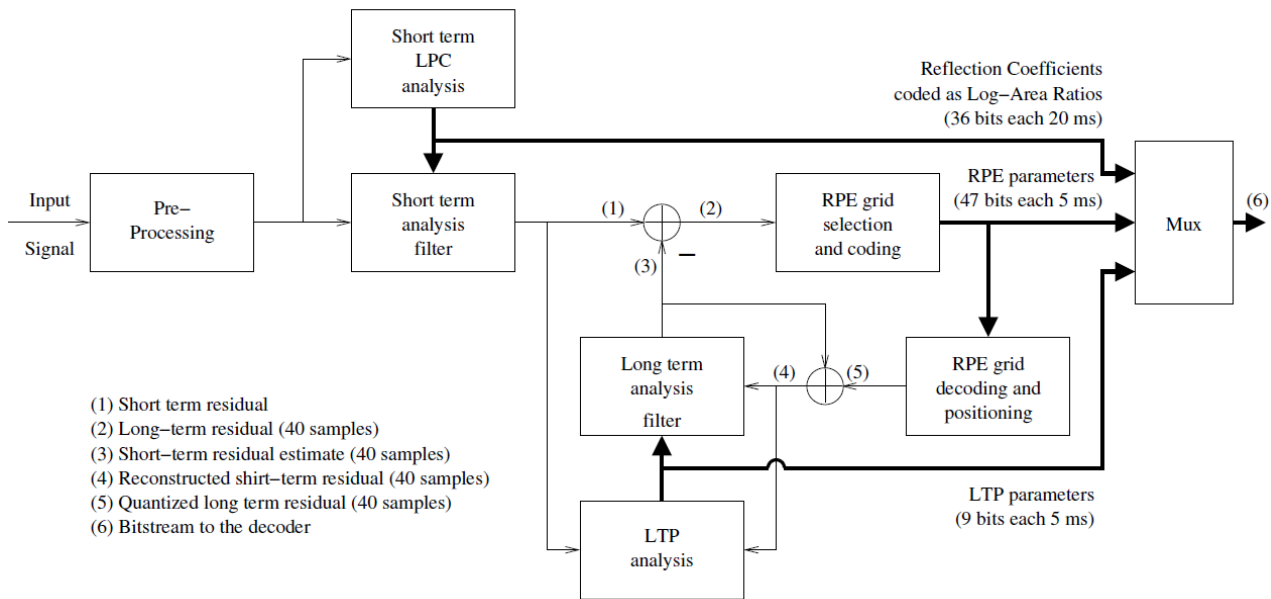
Short term LPC analysis

Reflection Coefficients coded as Log−Area Ratios (36 bits each 20 ms)

Input Signal

Pre− Processing

Short term analysis filter

(1)

(2)

RPE grid selection and coding

RPE parameters (47 bits each 5 ms)

Mux

(6)

(3)

−

Long term analysis filter

(4)

(5)

RPE grid decoding and positioning

(1) Short term residual
(2) Long−term residual (40 samples)
(3) Short−term residual estimate (40 samples)
(4) Reconstructed shirt−term residual (40 samples)
(5) Quantized long term residual (40 samples)
(6) Bitstream to the decoder

LTP analysis

LTP parameters (9 bits each 5 ms)